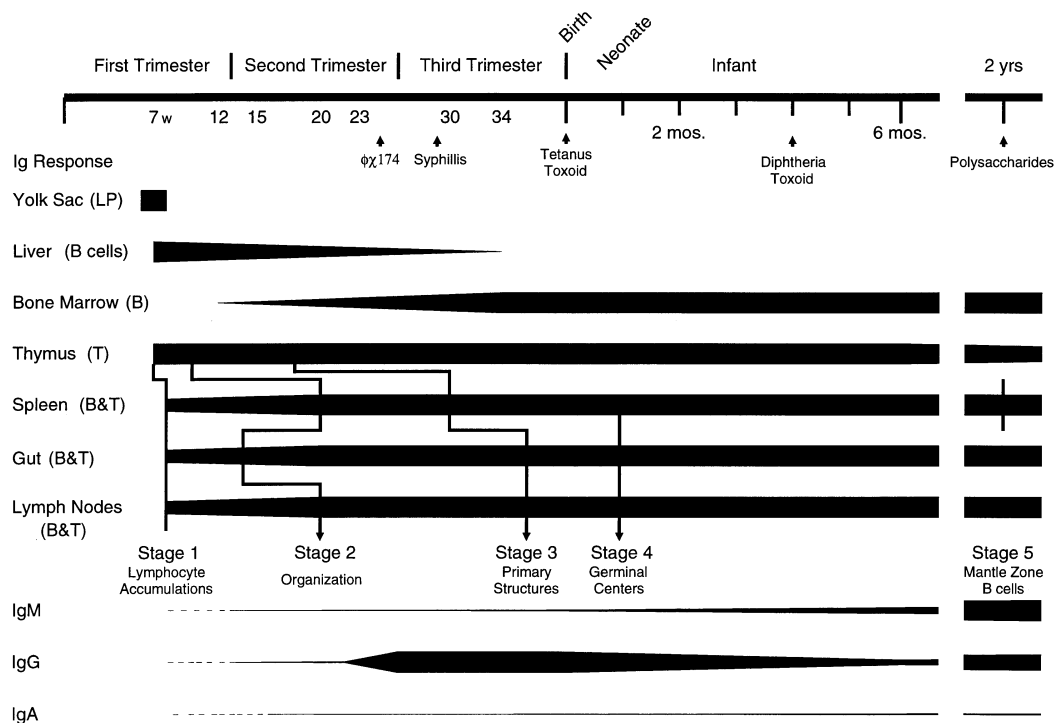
Birth

Neonate

First Trimester | Second Trimester | Third Trimester | Infant | 2 yrs

7w 12 15 20 23 30 34 2 mos. 6 mos.

Ig Response

$\phi\chi174$

Syphillis

Tetanus Toxoid

Diphtheria Toxoid

Polysaccharides

Yolk Sac (LP)

Liver (B cells)

Bone Marrow (B)

Thymus (T)

Spleen (B&T)

Gut (B&T)

Lymph Nodes (B&T)

Stage 1
Lymphocyte Accumulations

Stage 2
Organization

Stage 3
Primary Structures

Stage 4
Germinal Centers

Stage 5
Mantle Zone B cells

IgM

IgG

IgA